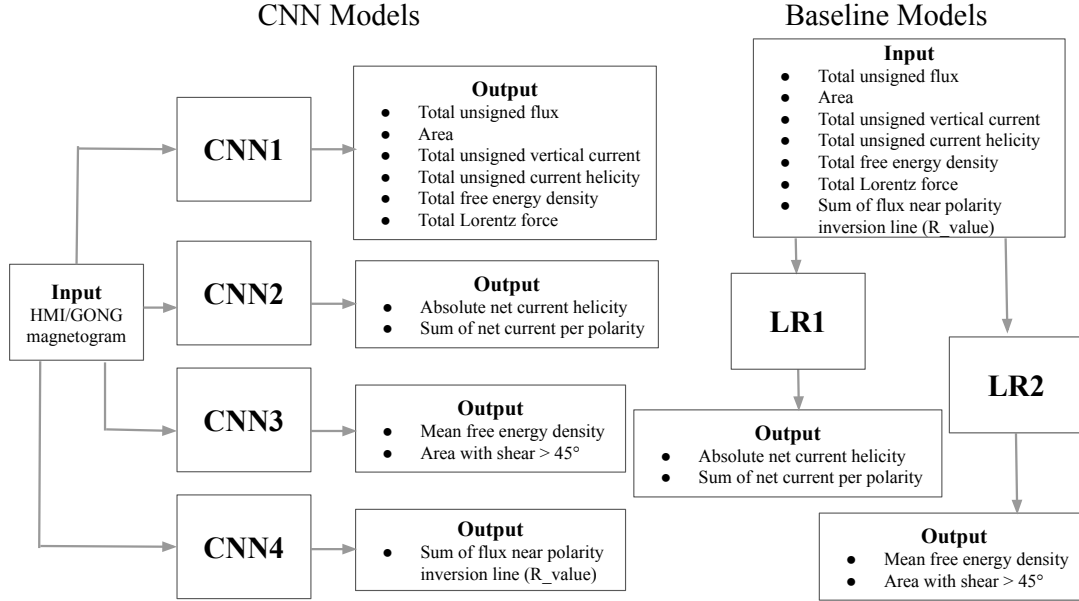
CNN Models

Baseline Models

Input
HMI/GONG magnetogram

CNN1

Output
- Total unsigned flux
- Area
- Total unsigned vertical current
- Total unsigned current helicity
- Total free energy density
- Total Lorentz force

CNN2

Output
- Absolute net current helicity
- Sum of net current per polarity

CNN3

Output
- Mean free energy density
- Area with shear > 45°

CNN4

Output
- Sum of flux near polarity inversion line (R_value)

Input
- Total unsigned flux
- Area
- Total unsigned vertical current
- Total unsigned current helicity
- Total free energy density
- Total Lorentz force
- Sum of flux near polarity inversion line (R_value)

LR1

Output
- Absolute net current helicity
- Sum of net current per polarity

LR2

Output
- Mean free energy density
- Area with shear > 45°